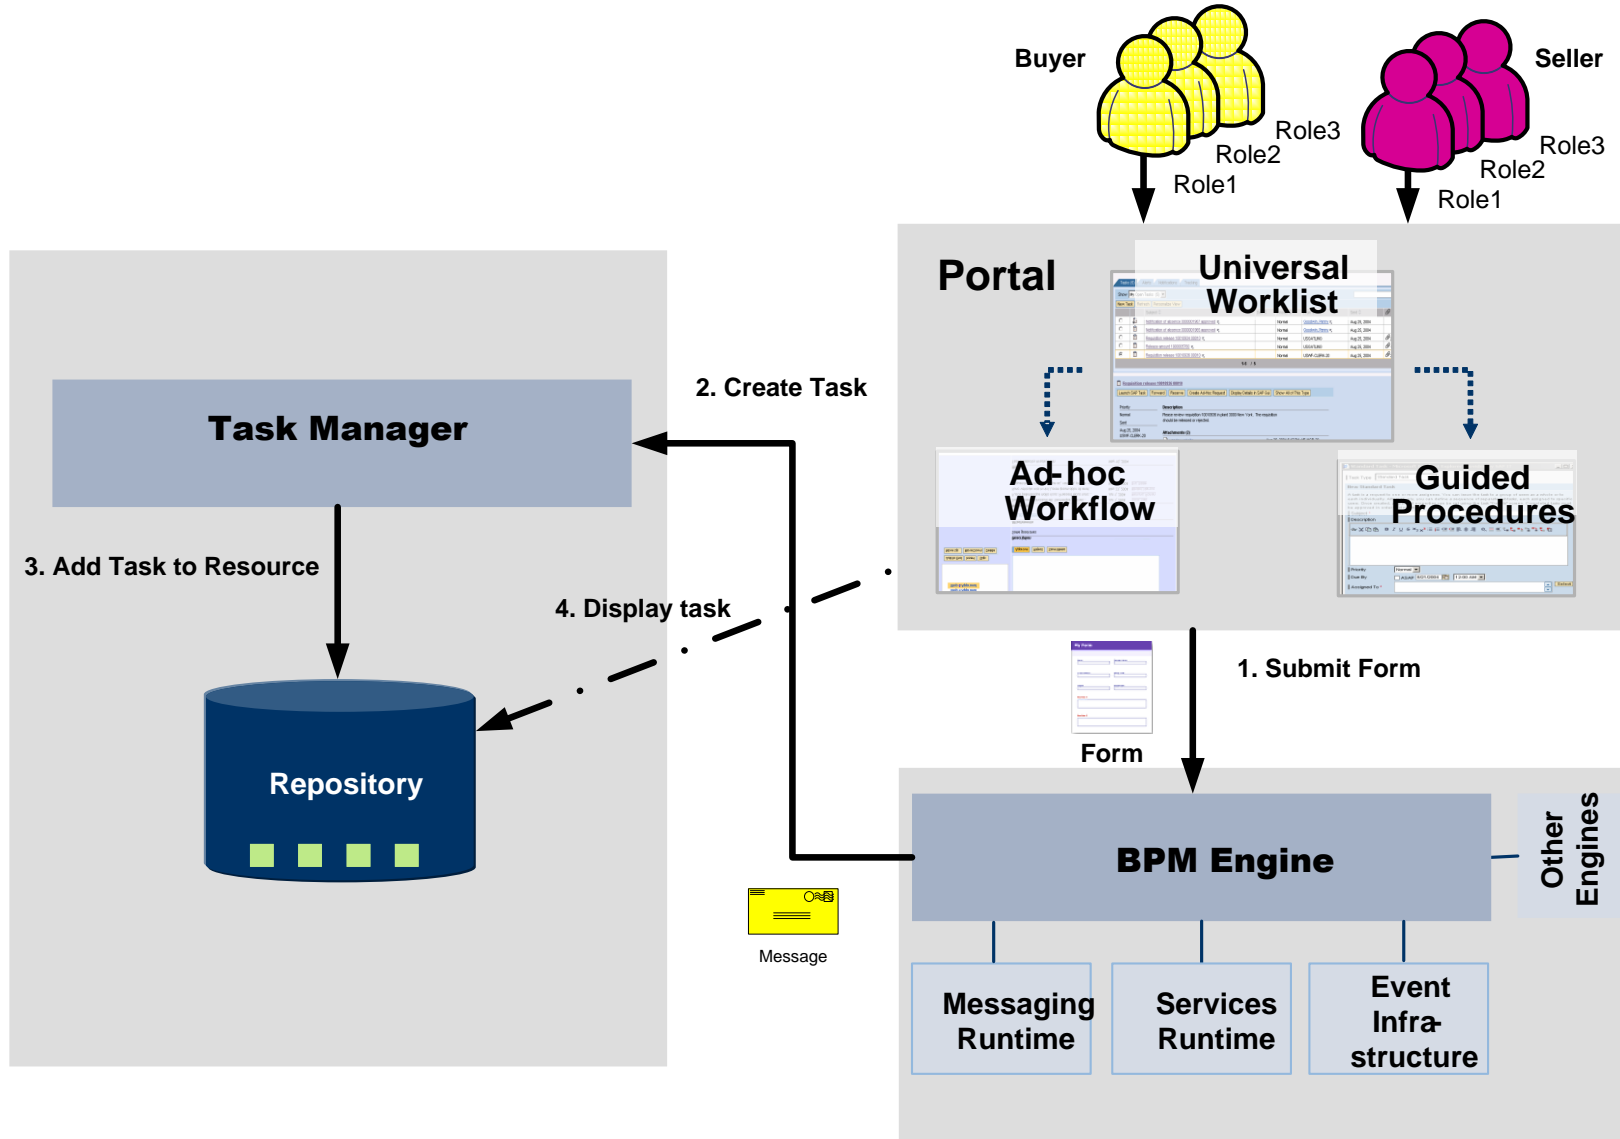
Buyer

Role3
Role2
Role1

Seller

Role3
Role2
Role1

Portal

Universal Worklist

Ad-hoc Workflow

Guided Procedures

Task Manager

2. Create Task

3. Add Task to Resource

4. Display task

Repository

1. Submit Form

Form

BPM Engine

Other Engines

Message

Messaging Runtime

Services Runtime

Event Infrastructure